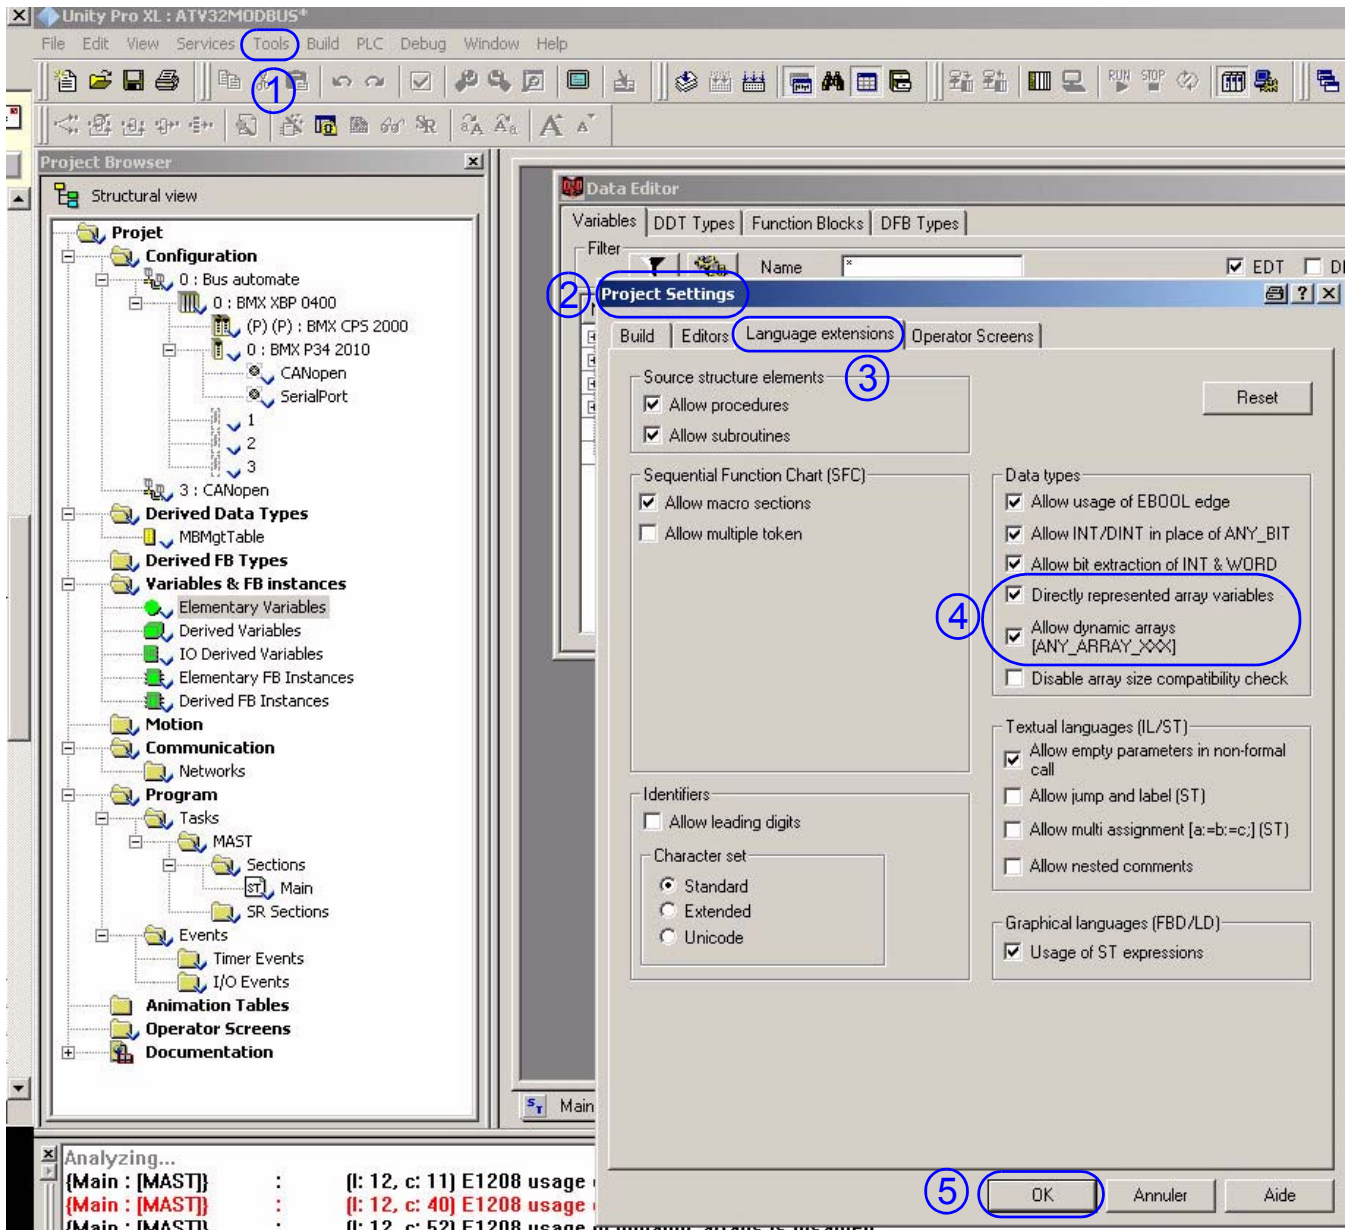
Unity Pro XL : ATV32MODBUS*

File Edit View Services Tools Build PLC Debug Window Help

1

Project Browser

Structural view

Projet
Configuration
0 : Bus automate
0 : BMX XBP 0400
(P) (P) : BMX CPS 2000
0 : BMX P34 2010
CANopen
SerialPort
1
2
3
3 : CANopen
Derived Data Types
MBMgtTable
Derived FB Types
Variables & FB instances
Elementary Variables
Derived Variables
IO Derived Variables
Elementary FB Instances
Derived FB Instances
Motion
Communication
Networks
Program
Tasks
MAST
Sections
Main
SR Sections
Events
Timer Events
I/O Events
Animation Tables
Operator Screens
Documentation

Data Editor

Variables | DDT Types | Function Blocks | DFB Types

Filter

Name

EDT DI

2 Project Settings

Build | Editors | Language extensions | Operator Screens

3

Source structure elements
Allow procedures
Allow subroutines

Reset

Sequential Function Chart (SFC)
Allow macro sections
Allow multiple token

Data types
Allow usage of EBOOL edge
Allow INT/DINT in place of ANY_BIT
Allow bit extraction of INT & WORD
Directly represented array variables
Allow dynamic arrays [ANY_ARRAY_XXX]
Disable array size compatibility check

4

Textual languages (IL/ST)
Allow empty parameters in non-formal call
Allow jump and label (ST)
Allow multi assignment [a:=b:=c;] (ST)
Allow nested comments

Identifiers
Allow leading digits

Character set
Standard
Extended
Unicode

Graphical languages (FBD/LD)
Usage of ST expressions

Main

Analyzing...
{Main : [MAST]} : {l: 12, c: 11} E1208 usage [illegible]
{Main : [MAST]} : {l: 12, c: 40} E1208 usage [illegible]
{Main : [MAST]} : {l: 12, c: 52} E1208 usage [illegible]

5 OK Annuler Aide